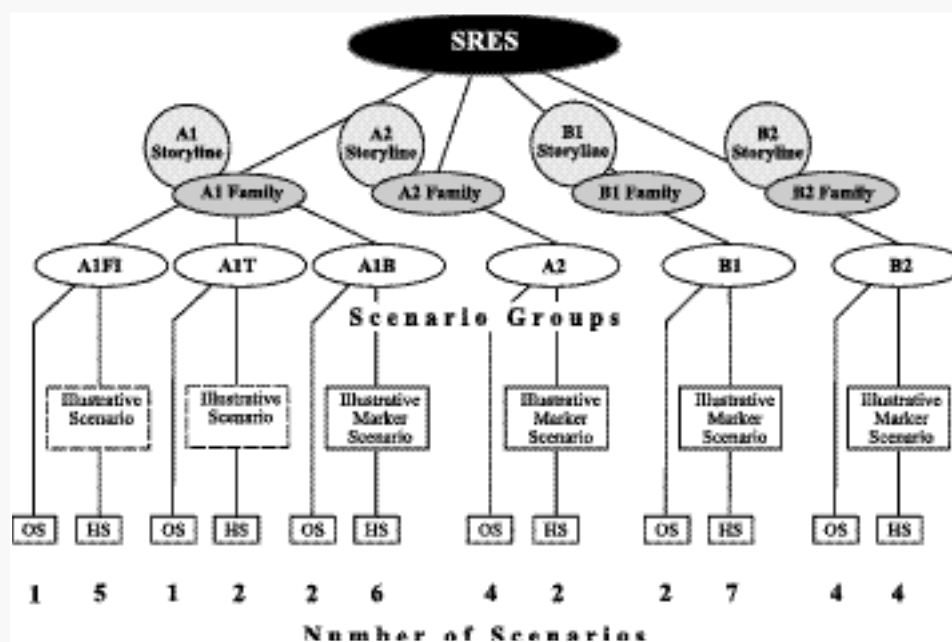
SRES

A1 Storyline
A1 Family
A2 Storyline
A2 Family
B1 Storyline
B1 Family
B2 Storyline
B2 Family

A1FI
A1T
A1B
A2
B1
B2

Scenario Groups

Illustrative Scenario
Illustrative Scenario
Illustrative Marker Scenario
Illustrative Marker Scenario
Illustrative Marker Scenario
Illustrative Marker Scenario

OS HS OS HS OS HS OS HS OS HS OS HS

1 5 1 2 2 6 4 2 2 7 4 4

Number of Scenarios